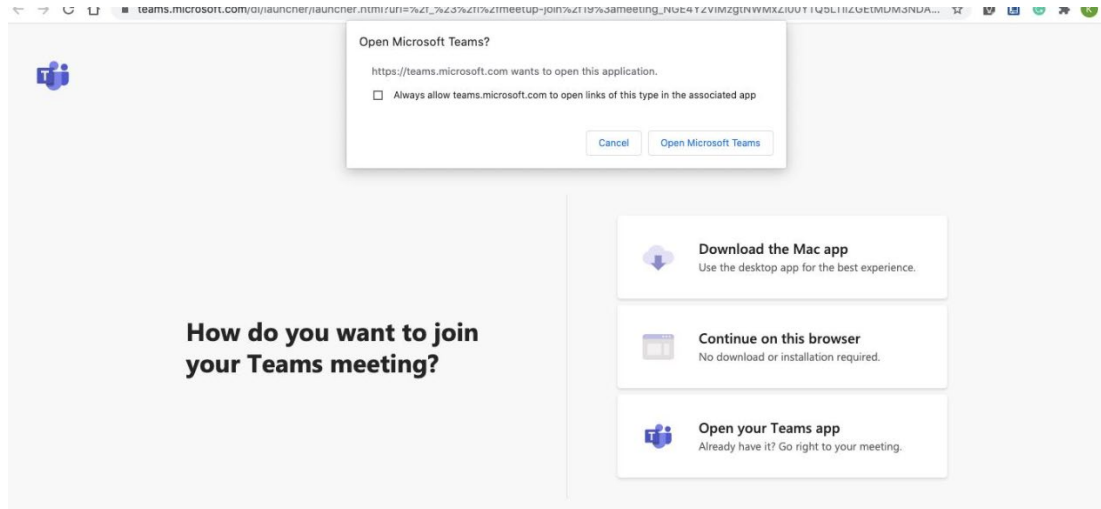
teams.microsoft.com/dl/launcher/launcher.html?url=%2f_%23%2fl%2fmeetup-join%2f19%3ameeting_NGE4Y2VlMzgtNWMxZi00YTQ5LTllZGEtMDM3NDA...

Open Microsoft Teams?

https://teams.microsoft.com wants to open this application.

Always allow teams.microsoft.com to open links of this type in the associated app

Cancel

Open Microsoft Teams

How do you want to join your Teams meeting?

Download the Mac app
Use the desktop app for the best experience.

Continue on this browser
No download or installation required.

Open your Teams app
Already have it? Go right to your meeting.